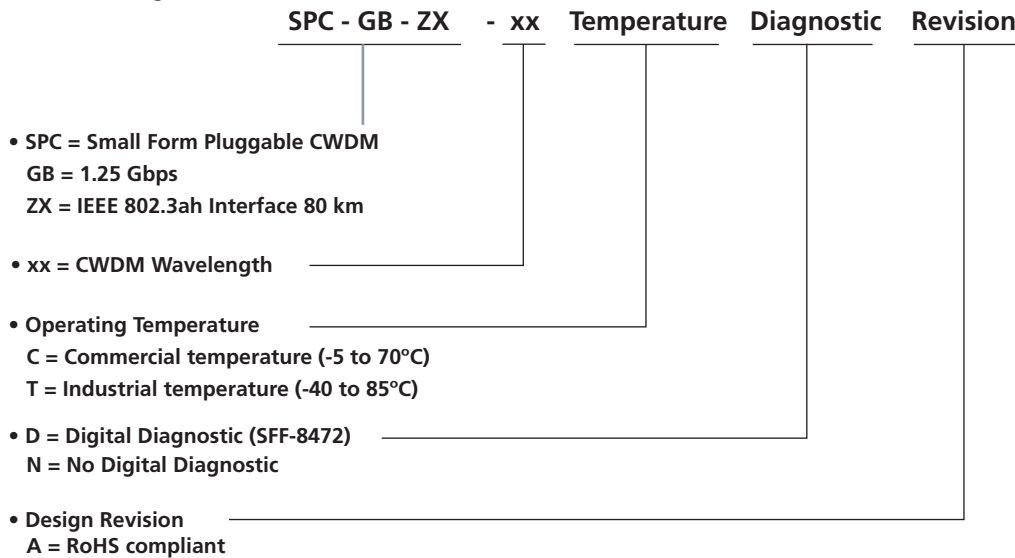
SPC - GB - ZX - xx Temperature Diagnostic Revision

• SPC = Small Form Pluggable CWDM
GB = 1.25 Gbps
ZX = IEEE 802.3ah Interface 80 km

• xx = CWDM Wavelength

• Operating Temperature
C = Commercial temperature (-5 to 70ºC)
T = Industrial temperature (-40 to 85ºC)

• D = Digital Diagnostic (SFF-8472)
N = No Digital Diagnostic

• Design Revision
A = RoHS compliant